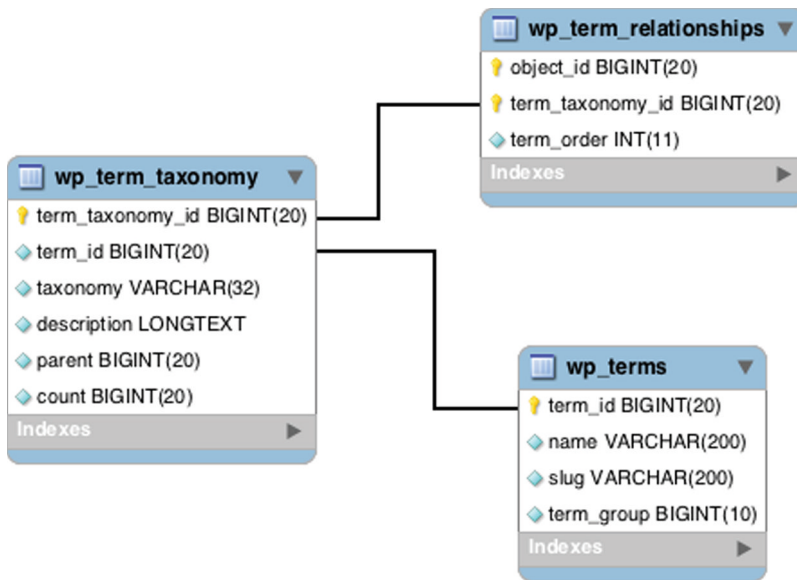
wp_term_relationships
object_id BIGINT(20)
term_taxonomy_id BIGINT(20)
term_order INT(11)
Indexes

wp_term_taxonomy
term_taxonomy_id BIGINT(20)
term_id BIGINT(20)
taxonomy VARCHAR(32)
description LONGTEXT
parent BIGINT(20)
count BIGINT(20)
Indexes

wp_terms
term_id BIGINT(20)
name VARCHAR(200)
slug VARCHAR(200)
term_group BIGINT(10)
Indexes